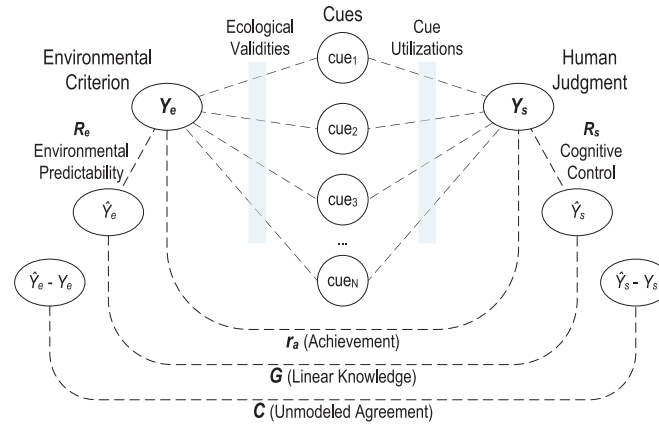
Cues

Ecological Validities

Cue Utilizations

Environmental Criterion

Human Judgment

$Y_e$

$Y_s$

$cue_1$

$cue_2$

$cue_3$

...

$cue_N$

$R_e$ Environmental Predictability

$R_s$ Cognitive Control

$\hat{Y}_e$

$\hat{Y}_s$

$\hat{Y}_e$ - $Y_e$

$\hat{Y}_s$ - $Y_s$

$r_a$ (Achievement)

$G$ (Linear Knowledge)

$C$ (Unmodeled Agreement)